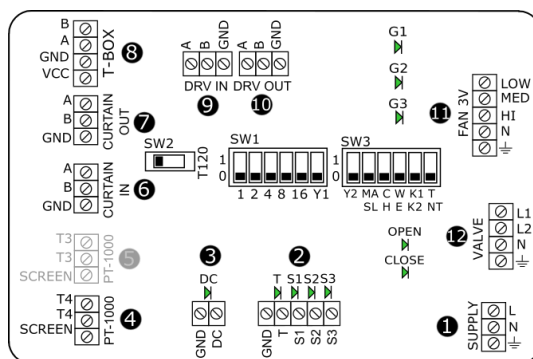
B
A
GND
VCC
T-BOX
8

A
B
GND
A
B
GND
DRV IN
DRV OUT
9
10

G1
G2
G3

A
B
GND
CURTAIN OUT
7

SW2
T120

SW1
1
0
1 2 4 8 16 Y1

SW3
1
0
Y2 MA C W K1 T
SL H E K2 NT

11
FAN 3V
LOW
MED
HI
N
⏚

A
B
GND
CURTAIN IN
6

T3
T3
SCREEN
PT-1000
5

OPEN
CLOSE

12
VALVE
L1
L2
N
⏚

3
DC
GND
DC

2
T S1 S2 S3
GND
T
S1
S2
S3

T4
T4
SCREEN
PT-1000
4

1
SUPPLY
L
N
⏚